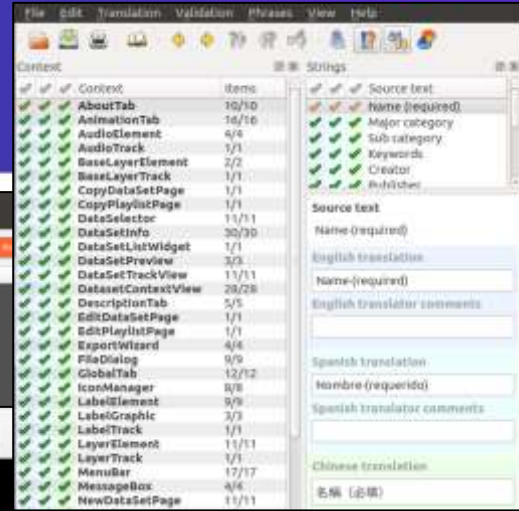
File Edit Translation Validation Phrases View Help

Context

| Context | Items |
|---|---|
| AboutTab | 10/10 |
| AnimationTab | 16/16 |
| AudioElement | 4/4 |
| AudioTrack | 1/1 |
| BaseLayerElement | 2/2 |
| BaseLayerTrack | 1/1 |
| CopyDataSetPage | 1/1 |
| CopyPlaylistPage | 1/1 |
| DataSelector | 11/11 |
| DataSetInfo | 30/30 |
| DataSetListWidget | 1/1 |
| DataSetPreview | 3/3 |
| DataSetTrackView | 11/11 |
| DatasetContextView | 28/28 |
| DescriptionTab | 5/5 |
| EditDataSetPage | 1/1 |
| EditPlaylistPage | 1/1 |
| ExportWizard | 4/4 |
| FileDialog | 9/9 |
| GlobalTab | 12/12 |
| IconManager | 8/8 |
| LabelElement | 9/9 |
| LabelGraphic | 3/3 |
| LabelTrack | 1/1 |
| LayerElement | 11/11 |
| LayerTrack | 1/1 |
| MenuBar | 17/17 |
| MessageBox | 4/4 |
| NewDataSetPage | 11/11 |

Strings

Source text
Name (required)
Major category
Sub category
Keywords
Creator
Publisher

Source text
Name (required)

English translation
Name (required)

English translator comments

Spanish translation
Nombre (requerido)

Spanish translator comments

Chinese translation
名稱（必填）